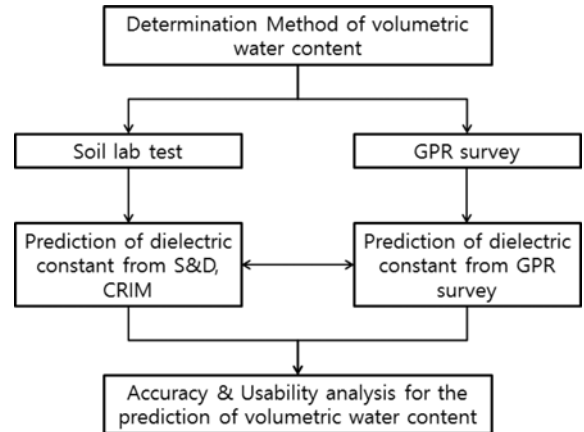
Determination Method of volumetric water content

Soil lab test

GPR survey

Prediction of dielectric constant from S&D, CRIM

Prediction of dielectric constant from GPR survey

Accuracy & Usability analysis for the prediction of volumetric water content